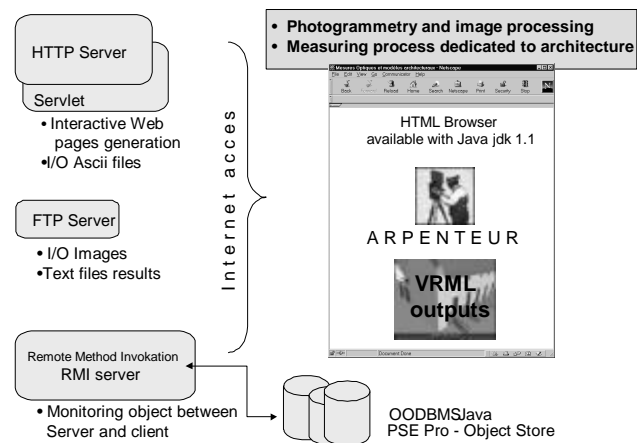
• Photogrammetry and image processing
• Measuring process dedicated to architecture

HTTP Server

Servlet

• Interactive Web pages generation
•I/O Ascii files

FTP Server

• I/O Images
•Text files results

Internet acces

Remote Method Invokation
RMI server

• Monitoring object between Server and client

Mesures Optiques et modèles architecturaux - Netscape
File Edit View Go Communicator Help
Back Forward Reload Home Search Netscape Print Security Stop

HTML Browser
available with Java jdk 1.1

ARPENTEUR

VRML outputs

Document: Done

OODBMSJava
PSE Pro - Object Store